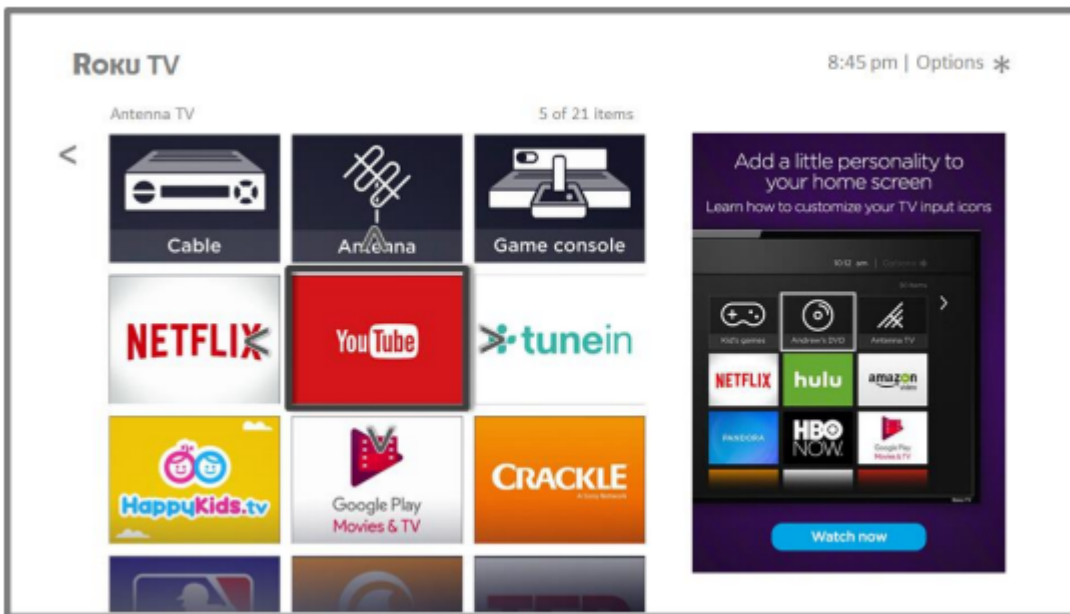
Roku TV

8:45 pm | Options ✱

Antenna TV

5 of 21 items

<

Cable

Antenna

Game console

NETFLIX

YouTube

tunein

HappyKids.tv

Google Play Movies & TV

CRACKLE

A Sony Network

Add a little personality to your home screen

Learn how to customize your TV input icons

10:12 am | Options ✱

30 items

Kid's games

Andrew's DVD

Antenna TV

>

NETFLIX

hulu

amazon video

PANDORA

HBO NOW

Google Play Movies & TV

Roku TV

Watch now